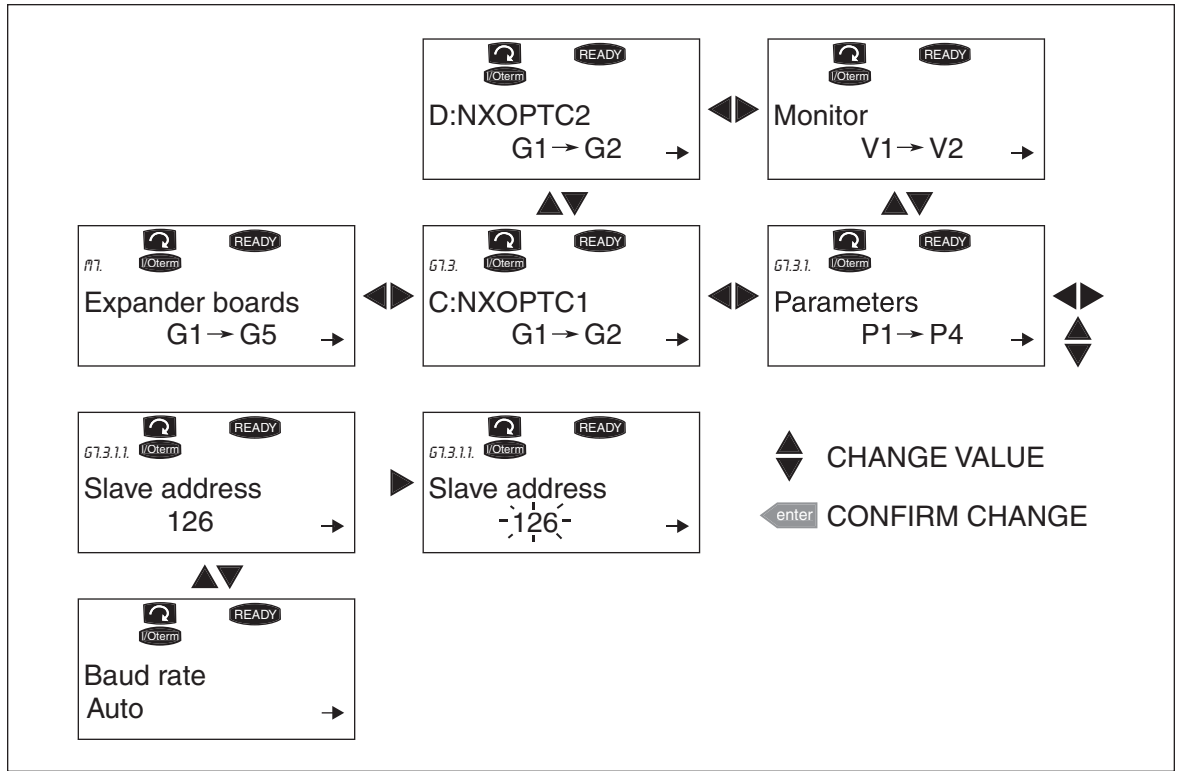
READY
I/Oterm
D:NXOPTC2
G1 → G2

READY
I/Oterm
Monitor
V1 → V2

READY
M7.
I/Oterm
Expander boards
G1 → G5

READY
G7.3.
I/Oterm
C:NXOPTC1
G1 → G2

READY
G7.3.1.
I/Oterm
Parameters
P1 → P4

READY
G7.3.1.1.
I/Oterm
Slave address
126

READY
G7.3.1.1.
I/Oterm
Slave address
126

CHANGE VALUE
enter CONFIRM CHANGE

READY
I/Oterm
Baud rate
Auto